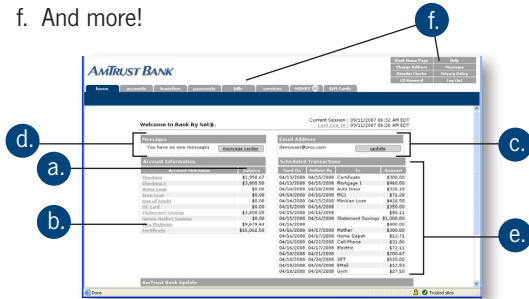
f. And more!

f.

AMTRUST BANK

Bank Home Page | Help
Change Address | Messages
Reorder Checks | Privacy Policy
CD Renewal | Log Out

home | accounts | transfers | payments | info | services | MONEY | Gift Cards

Current Session : 09/11/2007 06:32 AM EDT
Last Log In : 09/11/2007 06:26 AM EDT

Welcome to Bank By Net®.

d.

Messages
You have no new messages | message center

Email Address
dsmouser@xxx.com | update

c.

a.

Account Information

| Account Nickname | Balance |
|---|---|
| Checking | $1,958.47 |
| Checking 2 | $5,808.58 |
| Home Loan | $0.00 |
| Easy Loan | $0.00 |
| Line of Credit | $0.00 |
| MC Card | $0.00 |
| Statement Savings | $3,808.00 |
| Money Market Savings | $0.00 |
| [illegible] | $9,679.44 |
| Certificate | $15,062.56 |

b.

Scheduled Transactions

| Send On | Deliver By | To | Amount |
|---|---|---|---|
| 04/13/2008 | 04/15/2008 | Certificate | $500.00 |
| 04/13/2008 | 04/15/2008 | Mortgage 1 | $960.00 |
| 04/14/2008 | 04/16/2008 | Auto Insur | $326.19 |
| 04/14/2008 | 04/16/2008 | MC2 | $73.20 |
| 04/14/2008 | 04/16/2008 | Minivan Loan | $436.58 |
| 04/14/2008 | 04/16/2008 | | $350.00 |
| 04/15/2008 | 04/16/2008 | | $80.11 |
| 04/15/2008 | 04/16/2008 | Statement Savings | $1,000.00 |
| 04/15/2008 | 04/16/2008 | | $40.00 |
| 04/16/2008 | 04/17/2008 | Mother | $100.00 |
| 04/16/2008 | 04/17/2008 | Home Depot | $13.71 |
| 04/16/2008 | 04/17/2008 | Cell Phone | $31.86 |
| 04/16/2008 | 04/17/2008 | Electric | $72.11 |
| 04/16/2008 | 04/21/2008 | | $200.47 |
| 04/19/2008 | 04/21/2008 | VET | $525.00 |
| 04/19/2008 | 04/24/2008 | EMail | $12.53 |
| 04/19/2008 | 04/24/2008 | Gym | $27.50 |

e.

AmTrust Bank Update

Done | Trusted sites